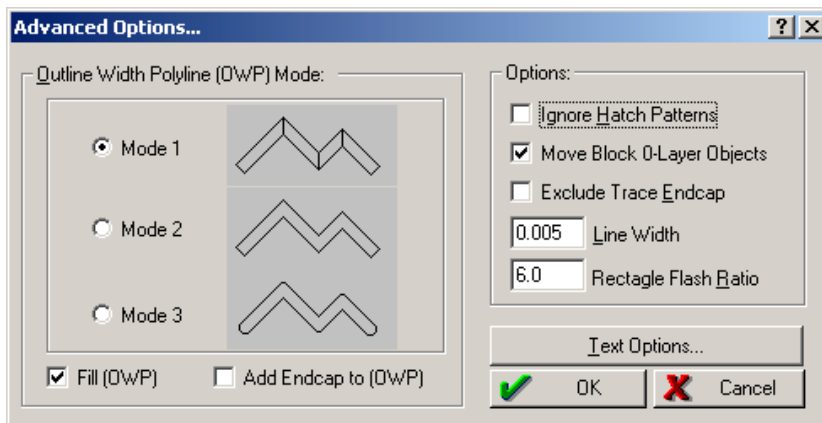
Advanced Options...

? X

Outline Width Polyline (OWP) Mode:

Mode 1

Mode 2

Mode 3

Fill (OWP)

Add Endcap to (OWP)

Options:

Ignore Hatch Patterns

Move Block 0-Layer Objects

Exclude Trace Endcap

0.005 Line Width

6.0 Rectagle Flash Ratio

Text Options...

OK

Cancel